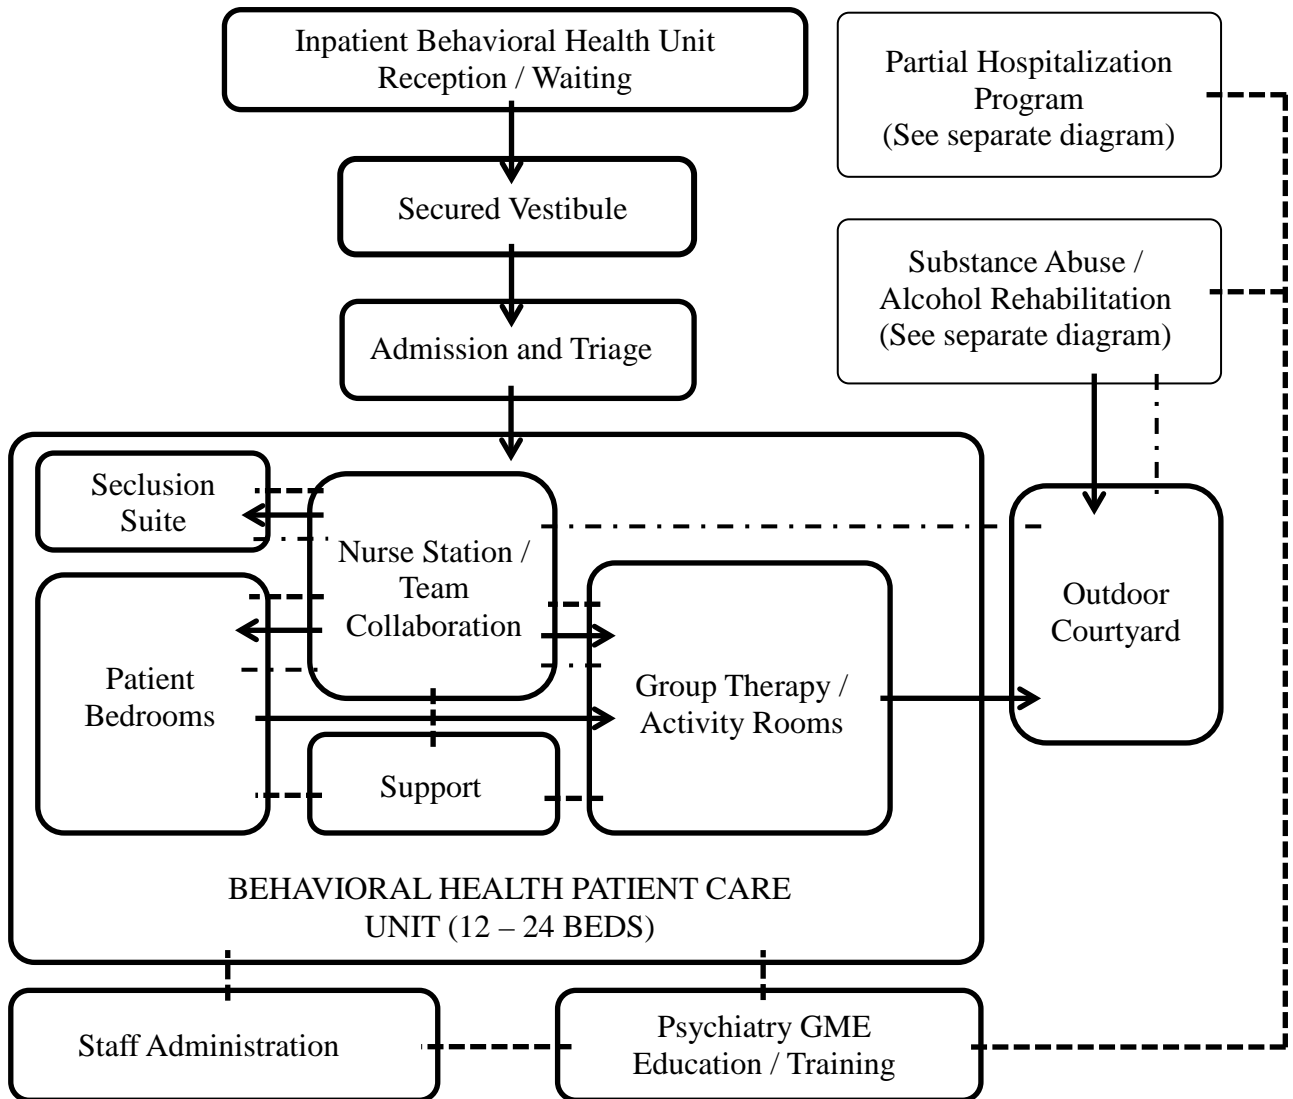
Inpatient Behavioral Health Unit Reception / Waiting

Partial Hospitalization Program (See separate diagram)

Secured Vestibule

Substance Abuse / Alcohol Rehabilitation (See separate diagram)

Admission and Triage

Seclusion Suite

Nurse Station / Team Collaboration

Outdoor Courtyard

Patient Bedrooms

Group Therapy / Activity Rooms

Support

BEHAVIORAL HEALTH PATIENT CARE UNIT (12 – 24 BEDS)

Staff Administration

Psychiatry GME Education / Training